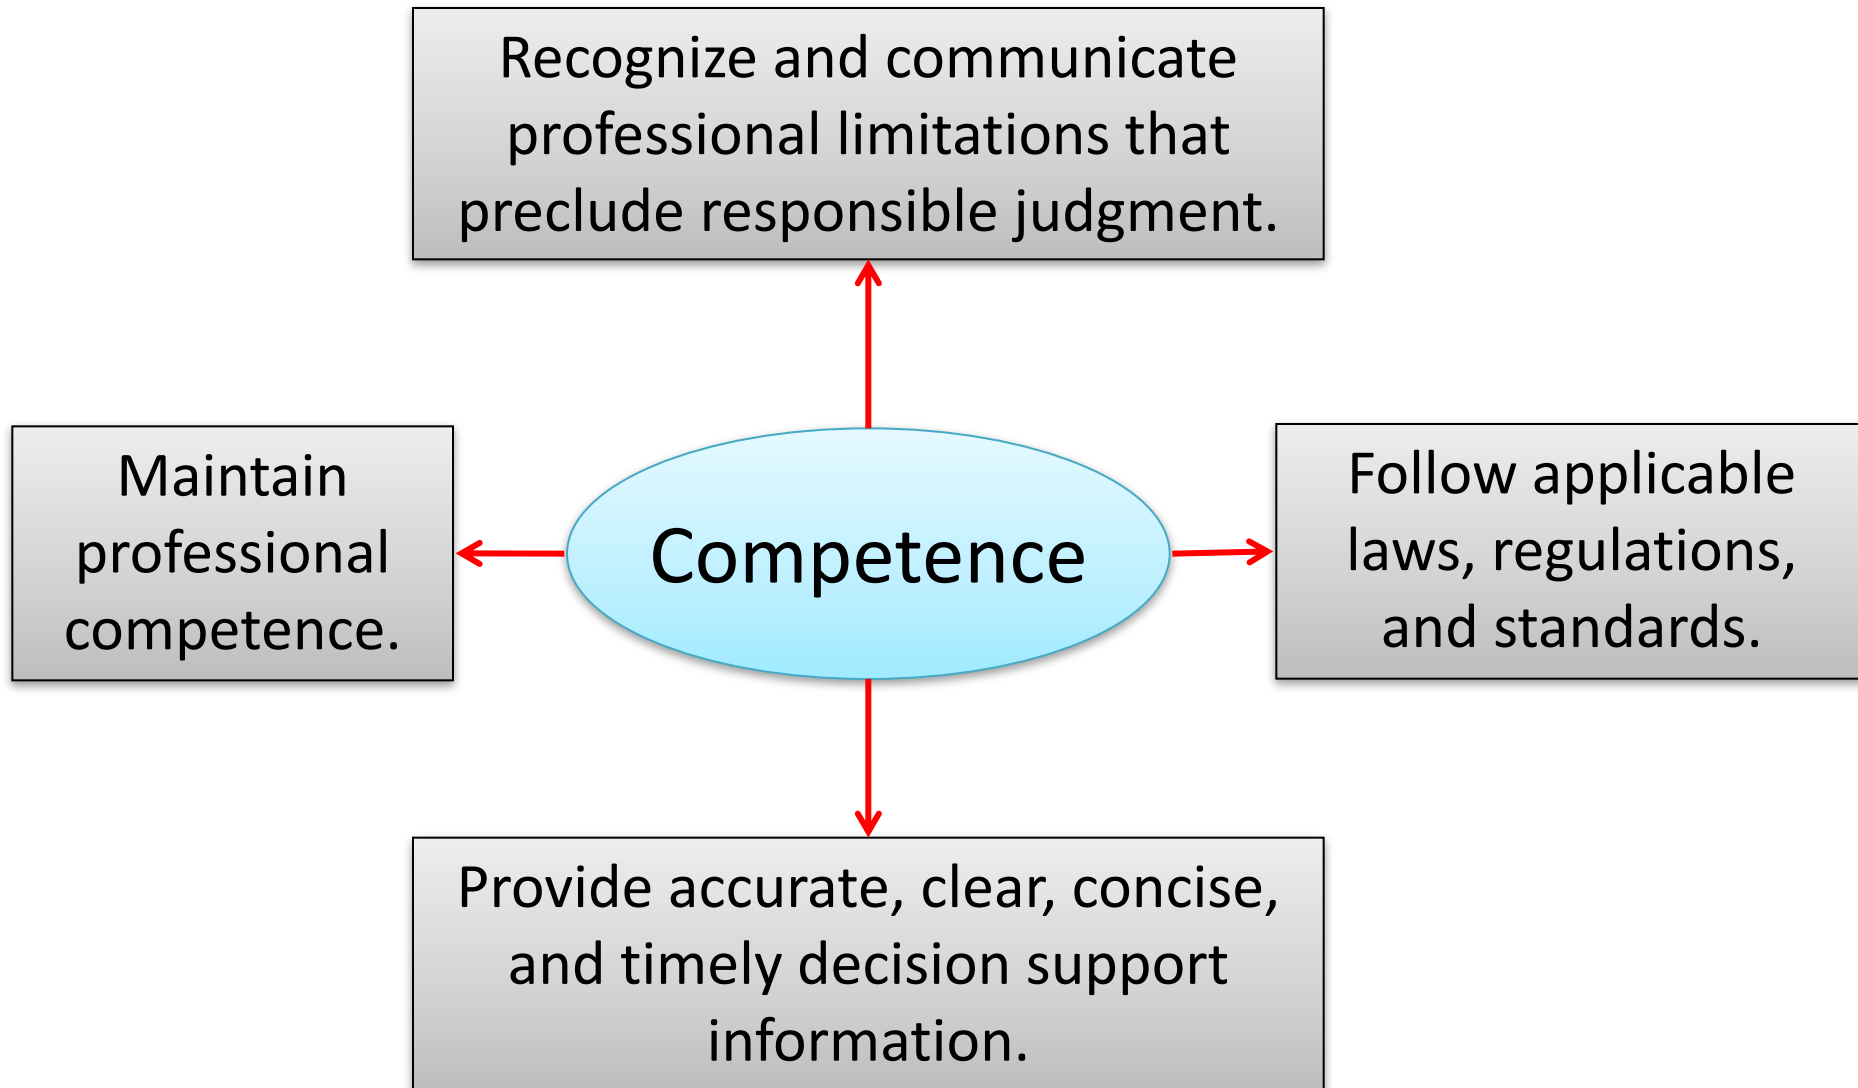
Recognize and communicate professional limitations that preclude responsible judgment.

Maintain professional competence.

Competence

Follow applicable laws, regulations, and standards.

Provide accurate, clear, concise, and timely decision support information.